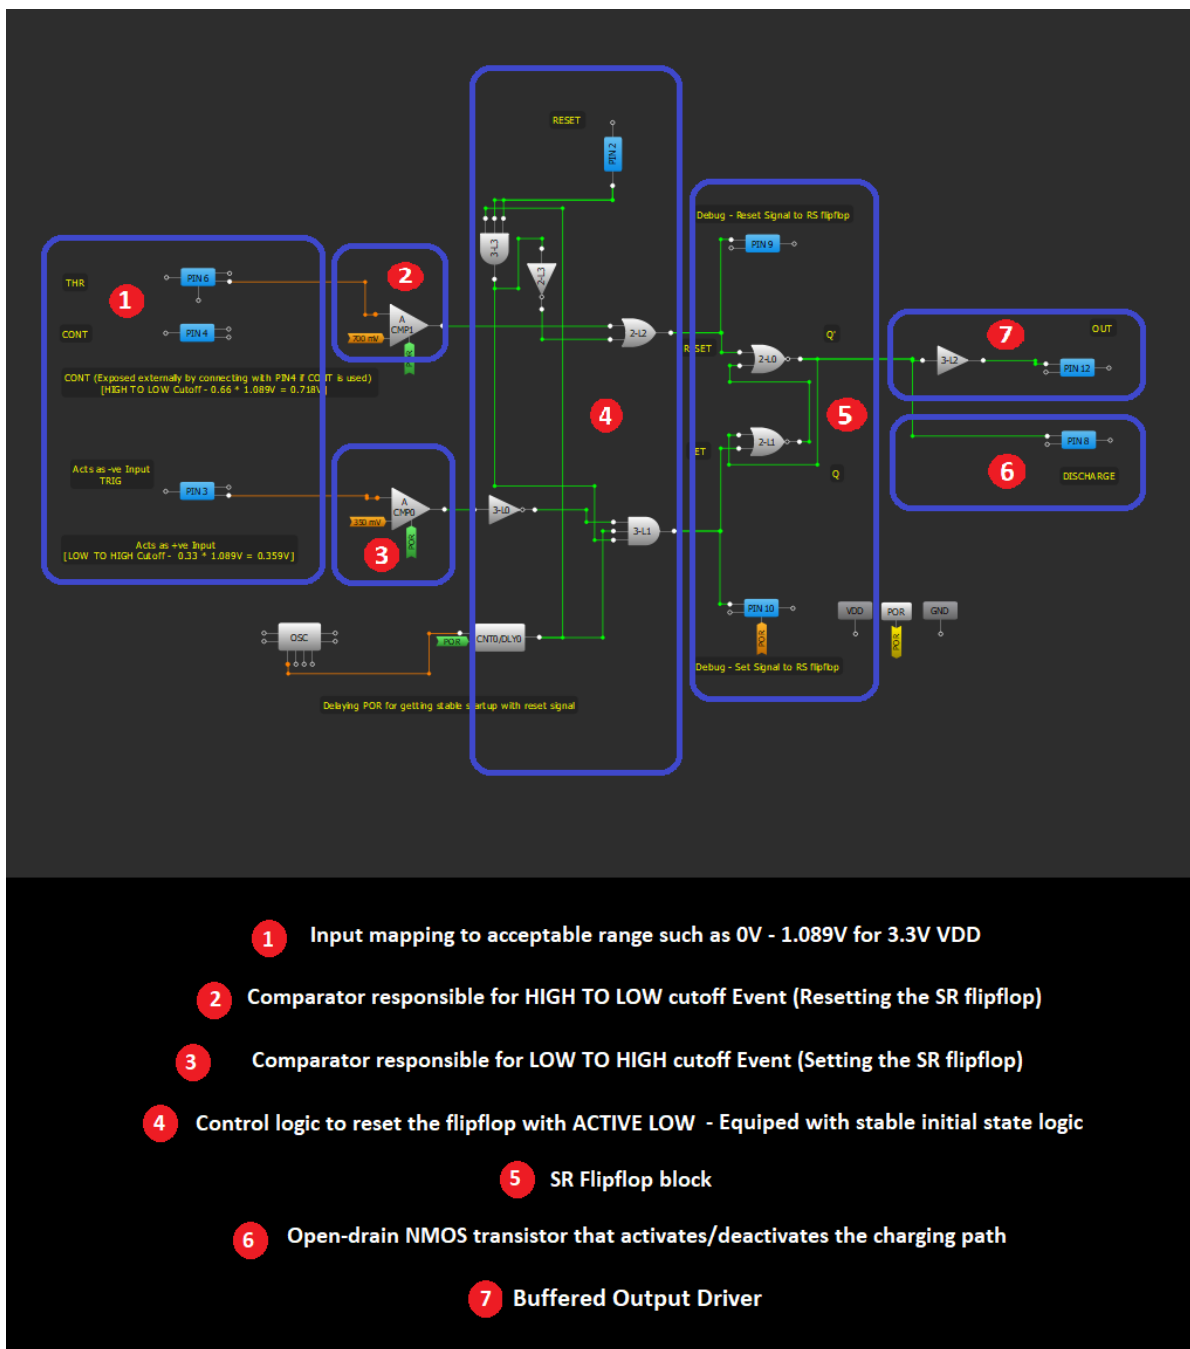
RESET

PIN 2

3-L3

2-L3

Debug - Reset Signal to RS flipflop

PIN 9

THR

1

PIN 6

2

CONT

PIN 4

700 mV

A CMP1

2-L2

Q'

R SET

2-L0

7

OUT

3-L2

PIN 12

CONT (Exposed externally by connecting with PIN4 if CO T is used)
[HIGH TO LOW Cutoff - 0.66 * 1.089V = 0.718V ]

4

5

ET

2-L1

PIN 8

6

DISCHARGE

Acts as -ve Input
TRIG

Q

PIN 3

A CMP0

350 mV

3-L0

3-L1

POR

3

Acts as +ve Input
[LOW TO HIGH Cutoff - 0.33 * 1.089V = 0.359V]

PIN 10

VDD

POR

GND

OSC

POR

CNT0/DLY0

POR

POR

Debug - Set Signal to RS flipflop

Delaying POR for getting stable s artup with reset signal

1 Input mapping to acceptable range such as 0V - 1.089V for 3.3V VDD

2 Comparator responsible for HIGH TO LOW cutoff Event (Resetting the SR flipflop)

3 Comparator responsible for LOW TO HIGH cutoff Event (Setting the SR flipflop)

4 Control logic to reset the flipflop with ACTIVE LOW - Equiped with stable initial state logic

5 SR Flipflop block

6 Open-drain NMOS transistor that activates/deactivates the charging path

7 Buffered Output Driver